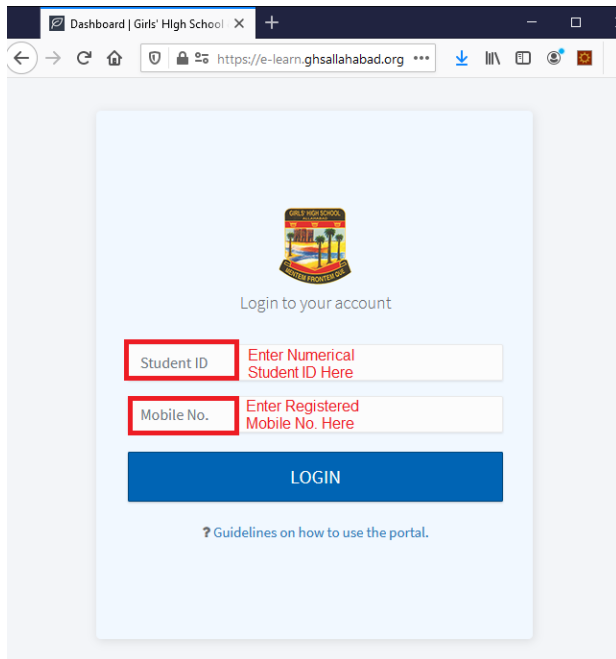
Dashboard | Girls' High School
https://e-learn.ghsallahabad.org •••

GIRLS' HIGH SCHOOL
ALLAHABAD
MENTEM FRONTEM DUC

Login to your account

Student ID
Enter Numerical Student ID Here

Mobile No.
Enter Registered Mobile No. Here

LOGIN

? Guidelines on how to use the portal.